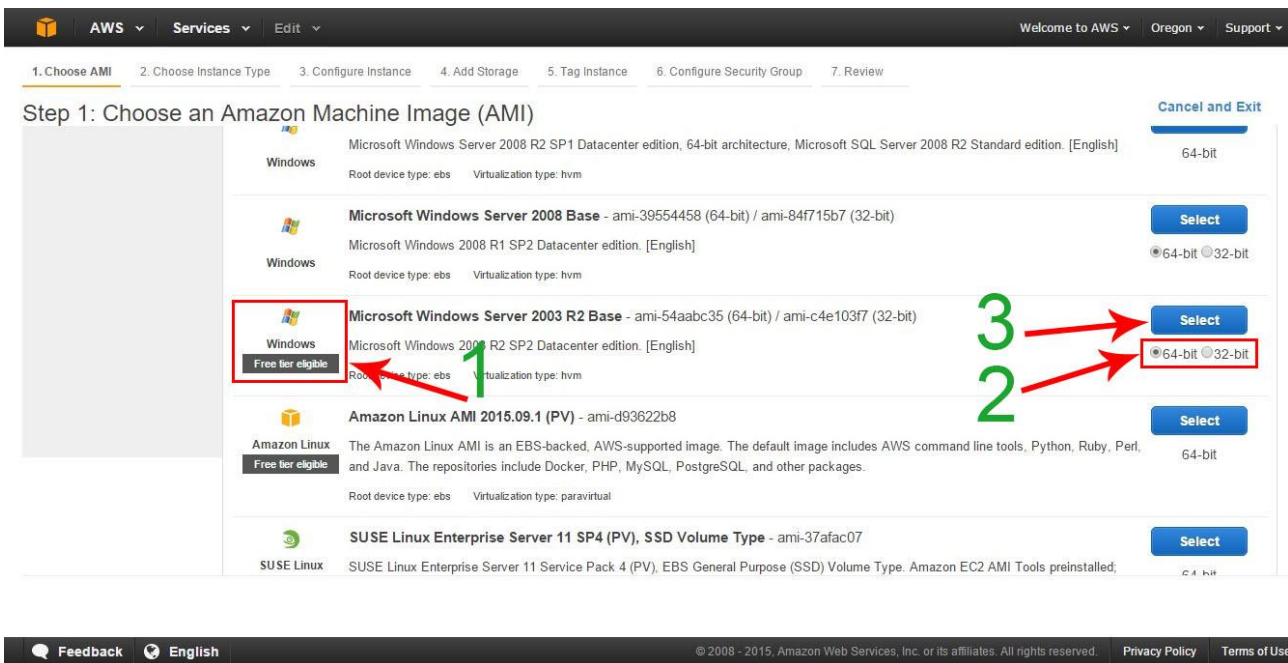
AWS Services Edit

Welcome to AWS Oregon Support

1. Choose AMI 2. Choose Instance Type 3. Configure Instance 4. Add Storage 5. Tag Instance 6. Configure Security Group 7. Review

Step 1: Choose an Amazon Machine Image (AMI)

Cancel and Exit

Windows

Microsoft Windows Server 2008 R2 SP1 Datacenter edition, 64-bit architecture, Microsoft SQL Server 2008 R2 Standard edition. [English]

Root device type: ebs Virtualization type: hvm

64-bit

Windows

Microsoft Windows Server 2008 Base - ami-39554458 (64-bit) / ami-84f715b7 (32-bit)

Microsoft Windows 2008 R1 SP2 Datacenter edition. [English]

Root device type: ebs Virtualization type: hvm

Select

64-bit 32-bit

Windows

Free tier eligible

Microsoft Windows Server 2003 R2 Base - ami-54aabc35 (64-bit) / ami-c4e103f7 (32-bit)

Microsoft Windows 2003 R2 SP2 Datacenter edition. [English]

Root device type: ebs Virtualization type: hvm

1

3

2

Select

64-bit 32-bit

Amazon Linux

Free tier eligible

Amazon Linux AMI 2015.09.1 (PV) - ami-d93622b8

The Amazon Linux AMI is an EBS-backed, AWS-supported image. The default image includes AWS command line tools, Python, Ruby, Perl, and Java. The repositories include Docker, PHP, MySQL, PostgreSQL, and other packages.

Root device type: ebs Virtualization type: paravirtual

Select

64-bit

SUSE Linux

SUSE Linux Enterprise Server 11 SP4 (PV), SSD Volume Type - ami-37afac07

SUSE Linux Enterprise Server 11 Service Pack 4 (PV), EBS General Purpose (SSD) Volume Type. Amazon EC2 AMI Tools preinstalled;

Select

64-bit

Feedback English

© 2008 - 2015, Amazon Web Services, Inc. or its affiliates. All rights reserved. Privacy Policy Terms of Use